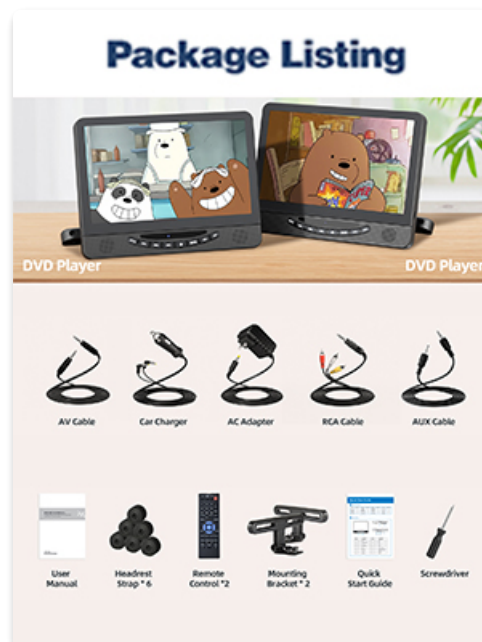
Package Listing

DVD Player

DVD Player

AV Cable

Car Charger

AC Adapter

RCA Cable

AUX Cable

User Manual

Headrest Strap * 6

Remote Control *2

Mounting Bracket * 2

Quick Start Guide

Screwdriver